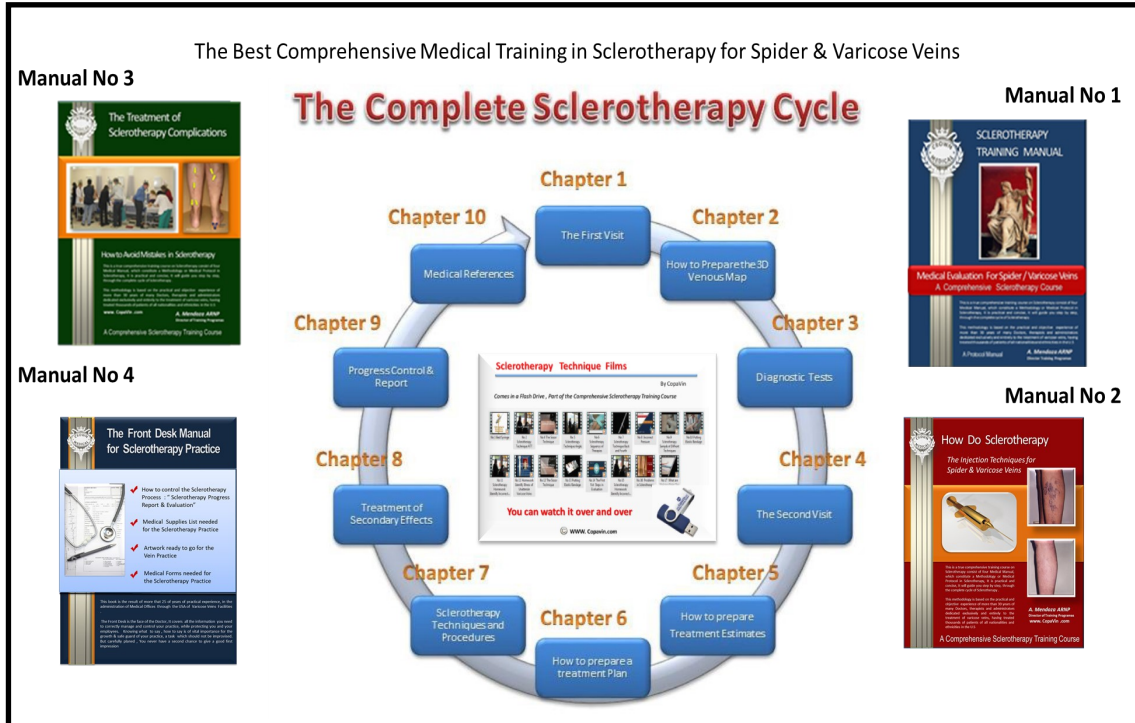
The Best Comprehensive Medical Training in Sclerotherapy for Spider & Varicose Veins

Manual No 3

The Treatment of Sclerotherapy Complications

How to Avoid Mistakes in Sclerotherapy

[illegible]

www. CopaVin.com

A. Mendoza ARNP

A Comprehensive Sclerotherapy Training Course

Manual No 4

The Front Desk Manual for Sclerotherapy Practice

How to control the Sclerotherapy Process : " Sclerotherapy Progress Report & Evaluation"

Medical Supplies List needed for the Sclerotherapy Practice

Artwork ready to go for the Vein Practice

Medical Forms needed for the Sclerotherapy Practice

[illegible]

The Complete Sclerotherapy Cycle

Chapter 1

The First Visit

Chapter 2

How to Prepare the 3D Venous Map

Chapter 3

Diagnostic Tests

Chapter 4

The Second Visit

Chapter 5

How to prepare Treatment Estimates

Chapter 6

How to prepare a treatment Plan

Chapter 7

Sclerotherapy Techniques and Procedures

Chapter 8

Treatment of Secondary Effects

Chapter 9

Progress Control & Report

Chapter 10

Medical References

Sclerotherapy Technique Films

By CopaVin

Comes in a Flash Drive , Part of the Comprehensive Sclerotherapy Training Course

You can watch it over and over

WWW. Copavin.com

Manual No 1

SCLEROTHERAPY TRAINING MANUAL

Medical Evaluation For Spider / Varicose Veins

A Comprehensive Sclerotherapy Course

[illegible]

A Protocol Manual

A. Mendoza ARNP

Manual No 2

How Do Sclerotherapy

The Injection Techniques for Spider & Varicose Veins

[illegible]

www.CopaVin.com

A. Mendoza ARNP

A Comprehensive Sclerotherapy Training Course